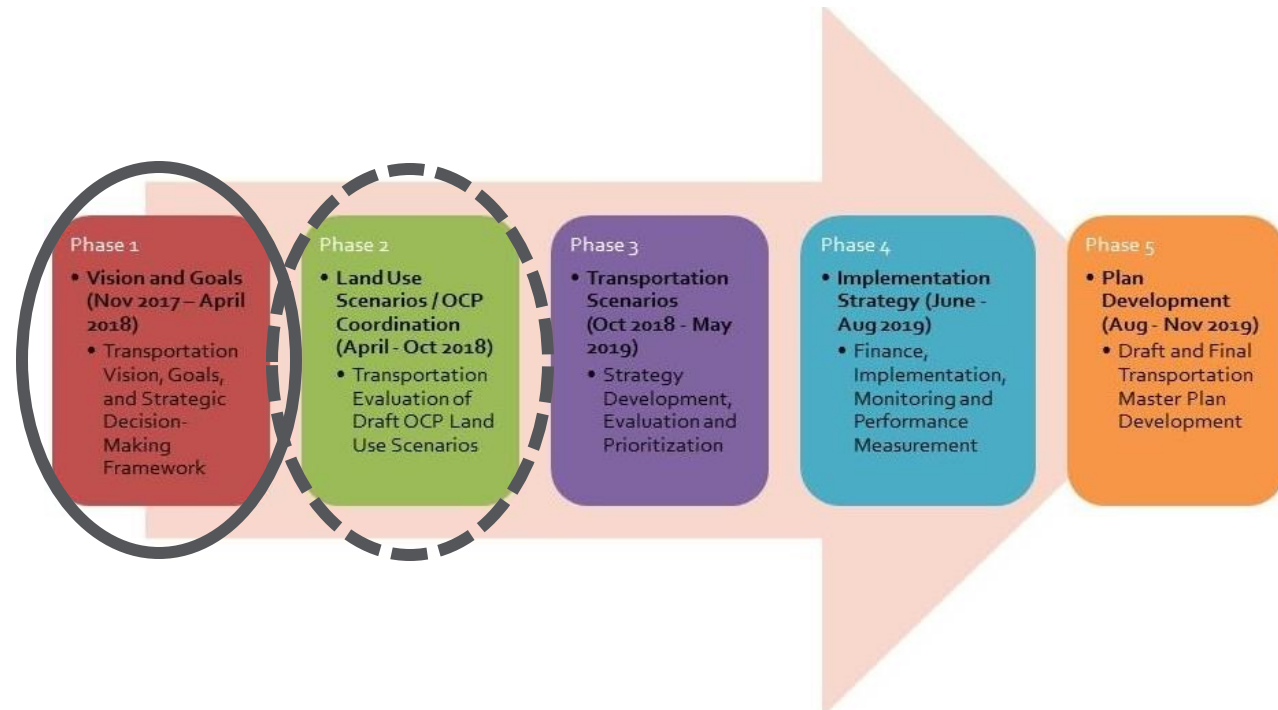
Phase 1
• Vision and Goals (Nov 2017 – April 2018)
• Transportation Vision, Goals, and Strategic Decision-Making Framework

Phase 2
• Land Use Scenarios / OCP Coordination (April - Oct 2018)
• Transportation Evaluation of Draft OCP Land Use Scenarios

Phase 3
• Transportation Scenarios (Oct 2018 - May 2019)
• Strategy Development, Evaluation and Prioritization

Phase 4
• Implementation Strategy (June - Aug 2019)
• Finance, Implementation, Monitoring and Performance Measurement

Phase 5
• Plan Development (Aug - Nov 2019)
• Draft and Final Transportation Master Plan Development